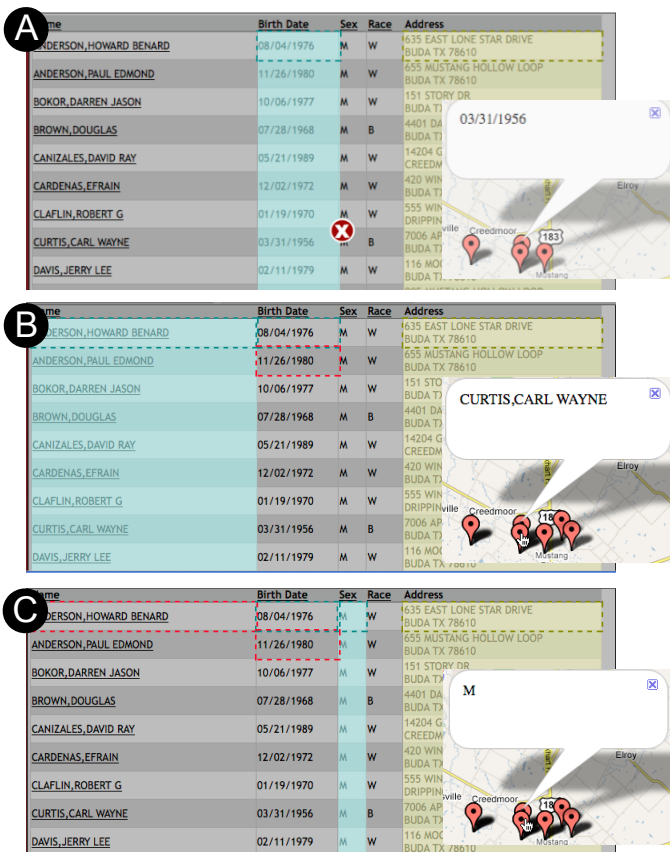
A

| ame | Birth Date | Sex | Race | Address |
|---|---|---|---|---|
| ANDERSON,HOWARD BENARD | 08/04/1976 | M | W | 635 EAST LONE STAR DRIVE BUDA TX 78610 |
| ANDERSON,PAUL EDMOND | 11/26/1980 | M | W | 655 MUSTANG HOLLOW LOOP BUDA TX 78610 |
| BOKOR,DARREN JASON | 10/06/1977 | M | W | 151 STORY DR |
| BROWN,DOUGLAS | 07/28/1968 | M | B | 4401 DA |
| CANIZALES,DAVID RAY | 05/21/1989 | M | W | 14204 G CREEDM |
| CARDENAS,EFRAIN | 12/02/1972 | M | W | 420 WIN |
| CLAFLIN,ROBERT G | 01/19/1970 | M | W | 555 WIN DRIPPIN |
| CURTIS,CARL WAYNE | 03/31/1956 | | B | 7006 AP |
| DAVIS,JERRY LEE | 02/11/1979 | M | W | 116 MOO |

03/31/1956

Elroy
Creedmoor
ville
183
Mustang

B

| ame | Birth Date | Sex | Race | Address |
|---|---|---|---|---|
| ERSON,HOWARD BENARD | 08/04/1976 | M | W | 635 EAST LONE STAR DRIVE BUDA TX 78610 |
| ANDERSON,PAUL EDMOND | 11/26/1980 | M | W | 655 MUSTANG HOLLOW LOOP BUDA TX 78610 |
| BOKOR,DARREN JASON | 10/06/1977 | M | W | 151 STO |
| BROWN,DOUGLAS | 07/28/1968 | M | B | 4401 DA |
| CANIZALES,DAVID RAY | 05/21/1989 | M | W | 14204 G CREEDM |
| CARDENAS,EFRAIN | 12/02/1972 | M | W | 420 WIN |
| CLAFLIN,ROBERT G | 01/19/1970 | M | W | 555 WIN DRIPPIN |
| CURTIS,CARL WAYNE | 03/31/1956 | M | B | 7006 AP |
| DAVIS,JERRY LEE | 02/11/1979 | M | W | 116 MOO |

CURTIS,CARL WAYNE

Elroy
Creedmoor
Mustang

C

| ame | Birth Date | Sex | Race | Address |
|---|---|---|---|---|
| ERSON,HOWARD BENARD | 08/04/1976 | M | W | 635 EAST LONE STAR DRIVE BUDA TX 78610 |
| ANDERSON,PAUL EDMOND | 11/26/1980 | M | W | 655 MUSTANG HOLLOW LOOP BUDA TX 78610 |
| BOKOR,DARREN JASON | 10/06/1977 | M | W | 151 STORY DR |
| BROWN,DOUGLAS | 07/28/1968 | M | B | 4401 DA |
| CANIZALES,DAVID RAY | 05/21/1989 | M | W | 14204 G CREEDM |
| CARDENAS,EFRAIN | 12/02/1972 | M | W | 420 WIN |
| CLAFLIN,ROBERT G | 01/19/1970 | M | W | 555 WIN DRIPPIN |
| CURTIS,CARL WAYNE | 03/31/1956 | M | B | 7006 AP |
| DAVIS,JERRY LEE | 02/11/1979 | M | W | 116 MOO |

M

Creedmoor
18